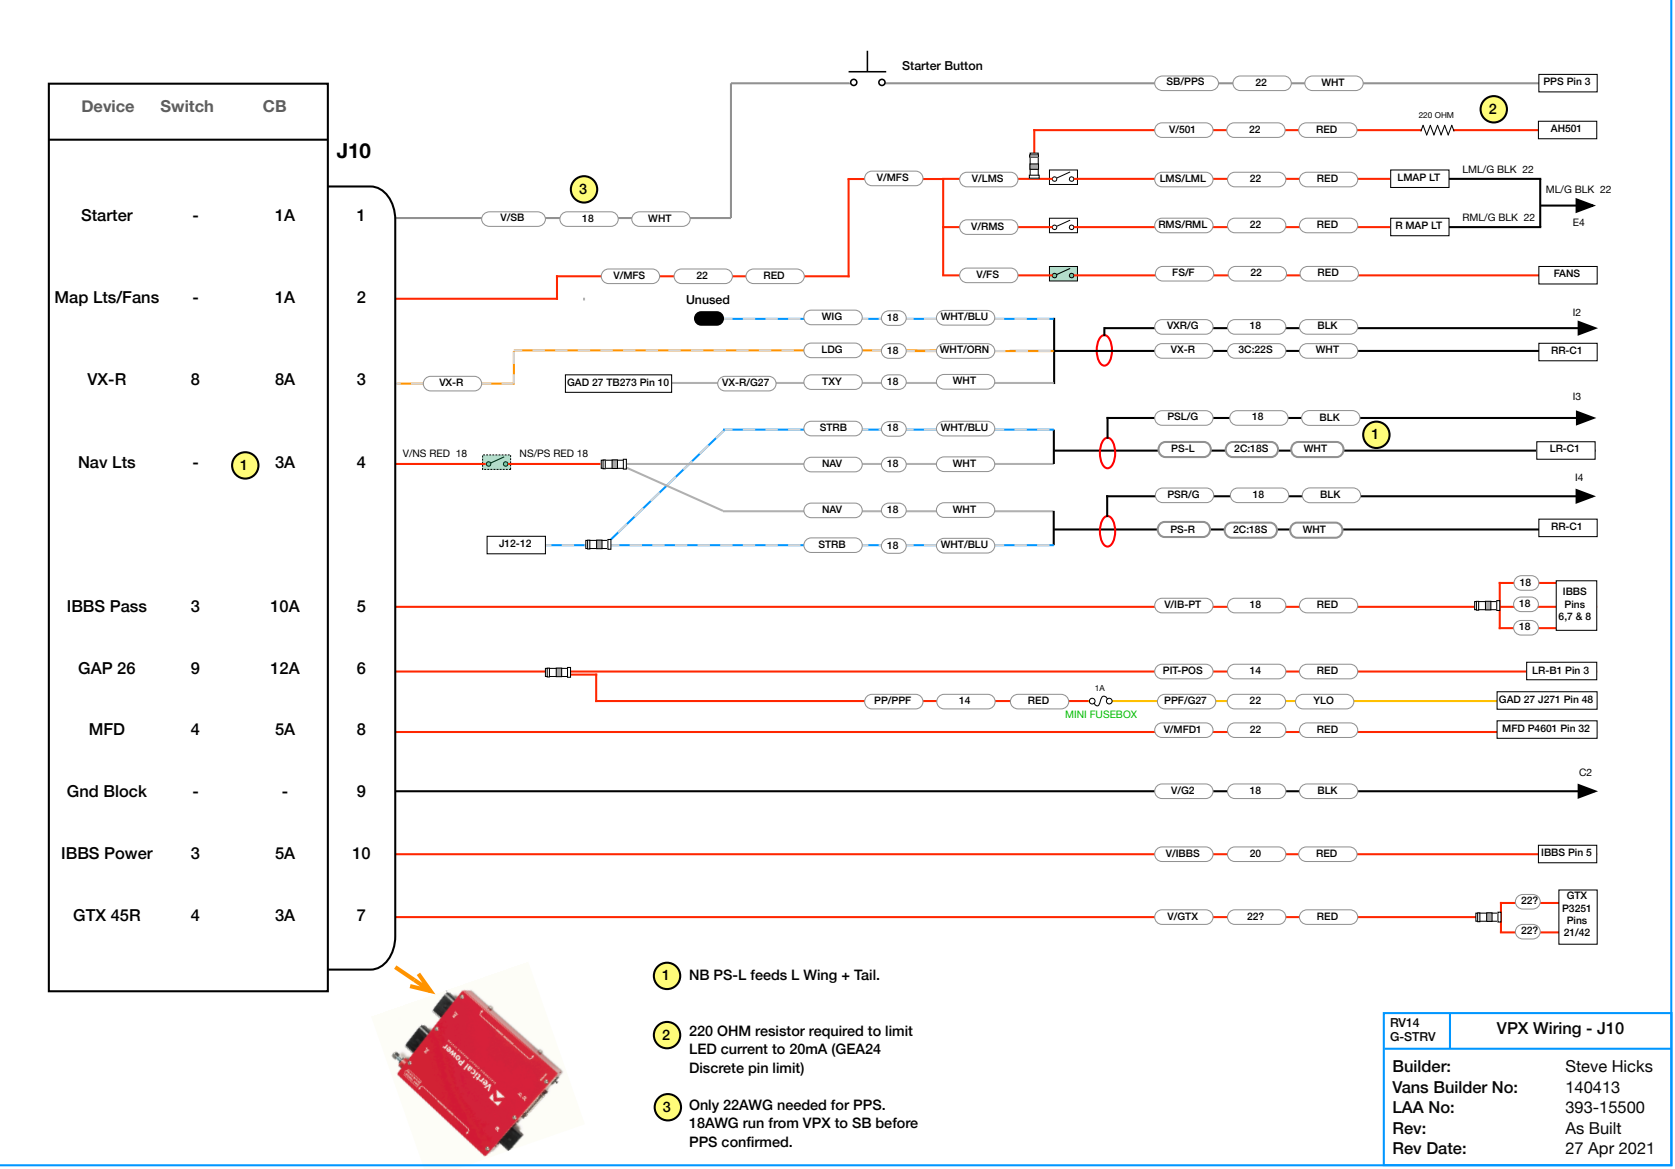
Device Switch CB

J10

| Device | Switch | CB | Pin |
|---|---|---|---|
| Starter | - | 1A | 1 |
| Map Lts/Fans | - | 1A | 2 |
| VX-R | 8 | 8A | 3 |
| Nav Lts | - | 1 3A | 4 |
| IBBS Pass | 3 | 10A | 5 |
| GAP 26 | 9 | 12A | 6 |
| MFD | 4 | 5A | 8 |
| Gnd Block | - | - | 9 |
| IBBS Power | 3 | 5A | 10 |
| GTX 45R | 4 | 3A | 7 |

Starter Button

V/SB 18 WHT 3

SB/PPS 22 WHT PPS Pin 3

V/501 22 RED 220 OHM 2 AH501

V/MFS 22 RED

V/MFS V/LMS LMS/LML 22 RED LMAP LT LML/G BLK 22 ML/G BLK 22 E4

V/RMS RMS/RML 22 RED R MAP LT RML/G BLK 22

V/FS FS/F 22 RED FANS

Unused

WIG 18 WHT/BLU

LDG 18 WHT/ORN

VX-R GAD 27 TB273 Pin 10 VX-R/G27 TXY 18 WHT

VXR/G 18 BLK I2

VX-R 3C:22S WHT RR-C1

V/NS RED 18 NS/PS RED 18

STRB 18 WHT/BLU

NAV 18 WHT

PSL/G 18 BLK I3

PS-L 2C:18S WHT 1 LR-C1

NAV 18 WHT

J12-12 STRB 18 WHT/BLU

PSR/G 18 BLK I4

PS-R 2C:18S WHT RR-C1

V/IB-PT 18 RED 18 18 18 IBBS Pins 6,7 & 8

PIT-POS 14 RED LR-B1 Pin 3

PP/PPF 14 RED 1A MINI FUSEBOX PPF/G27 22 YLO GAD 27 J271 Pin 48

V/MFD1 22 RED MFD P4601 Pin 32

V/G2 18 BLK C2

V/IBBS 20 RED IBBS Pin 5

V/GTX 22? RED 22? 22? GTX P3251 Pins 21/42

1 NB PS-L feeds L Wing + Tail.

2 220 OHM resistor required to limit LED current to 20mA (GEA24 Discrete pin limit)

3 Only 22AWG needed for PPS. 18AWG run from VPX to SB before PPS confirmed.

Vertical Power

RV14 G-STRV

VPX Wiring - J10

Builder: Steve Hicks
Vans Builder No: 140413
LAA No: 393-15500
Rev: As Built
Rev Date: 27 Apr 2021